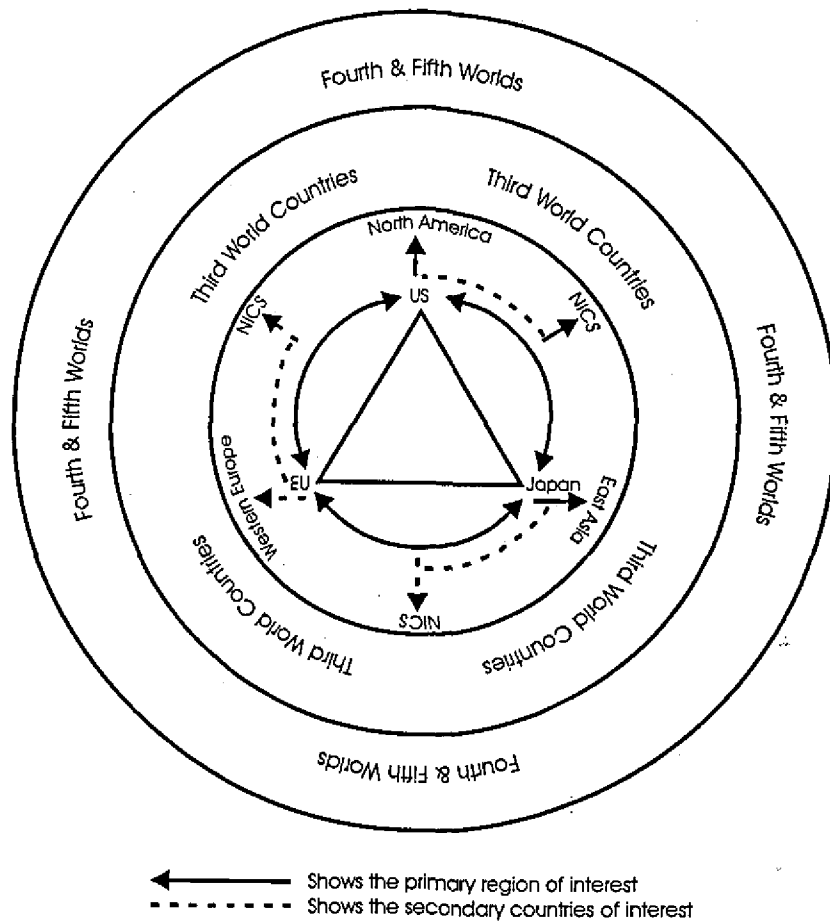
Fourth & Fifth Worlds

Third World Countries

Third World Countries

North America

NICS

US

NICS

Fourth & Fifth Worlds

Fourth & Fifth Worlds

EU

Western Europe

Japan

East Asia

Third World Countries

Third World Countries

NICS

Fourth & Fifth Worlds

Shows the primary region of interest
Shows the secondary countries of interest